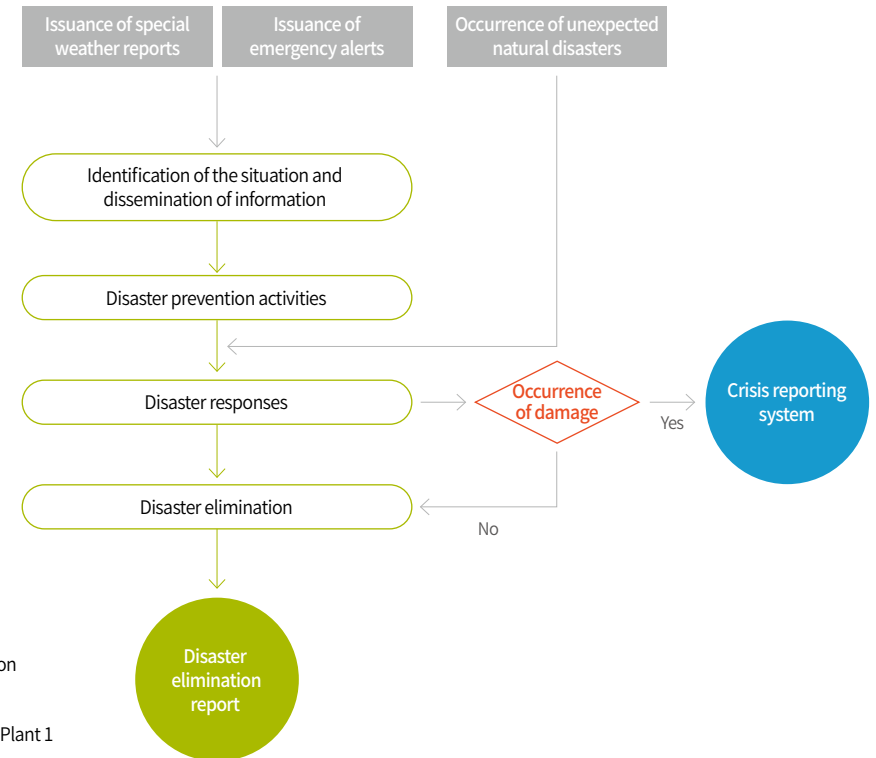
Issuance of special weather reports

Issuance of emergency alerts

Occurrence of unexpected natural disasters

Identification of the situation and dissemination of information

Disaster prevention activities

Disaster responses

Occurrence of damage

Yes

Crisis reporting system

Disaster elimination

No

Disaster elimination report

on

Plant 1